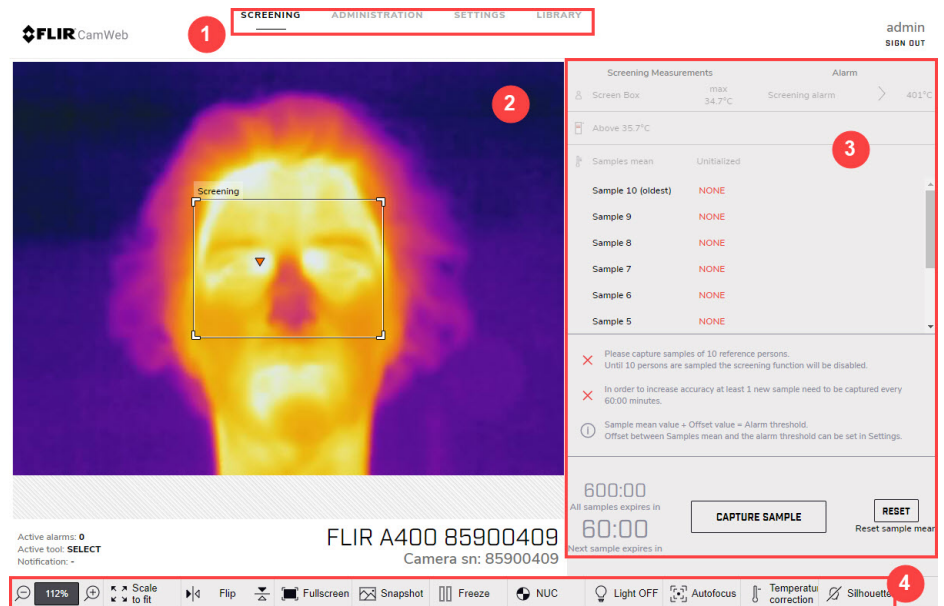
FLIR CamWeb

1

SCREENING ADMINISTRATION SETTINGS LIBRARY

admin
SIGN OUT

2

Screening

Screening Measurements Alarm

Screen Box max 34.7°C Screening alarm 40°C

Above 35.7°C

Samples mean Unitialized

3

Sample 10 (oldest) NONE
Sample 9 NONE
Sample 8 NONE
Sample 7 NONE
Sample 6 NONE
Sample 5 NONE

Please capture samples of 10 reference persons.
Until 10 persons are sampled the screening function will be disabled.

In order to increase accuracy at least 1 new sample need to be captured every 60:00 minutes.

Sample mean value + Offset value = Alarm threshold.
Offset between Samples mean and the alarm threshold can be set in Settings.

600:00
All samples expires in
60:00
Next sample expires in

CAPTURE SAMPLE

RESET
Reset sample mean

Active alarms: 0
Active tool: SELECT
Notification: -

FLIR A400 85900409
Camera sn: 85900409

112%
Scale to fit
Flip
Fullscreen
Snapshot
Freeze
NUC
Light OFF
Autofocus
Temperatur correction
Silhouette

4